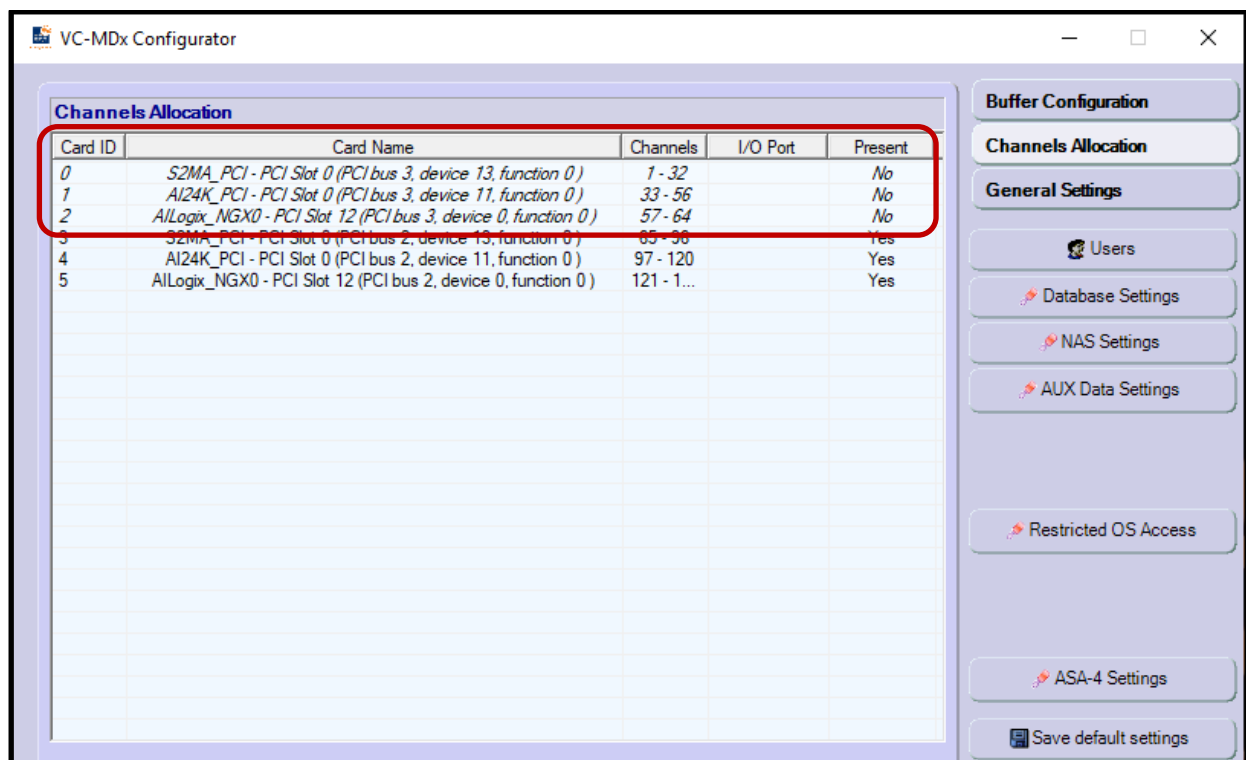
VC-MDx Configurator

Channels Allocation

| Card ID | Card Name | Channels | I/O Port | Present |
|---|---|---|---|---|
| 0 | S2MA_PCI - PCI Slot 0 (PCI bus 3, device 13, function 0 ) | 1 - 32 | | No |
| 1 | AI24K_PCI - PCI Slot 0 (PCI bus 3, device 11, function 0 ) | 33 - 56 | | No |
| 2 | AILogix_NGX0 - PCI Slot 12 (PCI bus 3, device 0, function 0 ) | 57 - 64 | | No |
| 3 | S2MA_PCI - PCI Slot 0 (PCI bus 2, device 13, function 0 ) | 65 - 96 | | Yes |
| 4 | AI24K_PCI - PCI Slot 0 (PCI bus 2, device 11, function 0 ) | 97 - 120 | | Yes |
| 5 | AILogix_NGX0 - PCI Slot 12 (PCI bus 2, device 0, function 0 ) | 121 - 1... | | Yes |

Buffer Configuration
Channels Allocation
General Settings
Users
Database Settings
NAS Settings
AUX Data Settings
Restricted OS Access
ASA-4 Settings
Save default settings